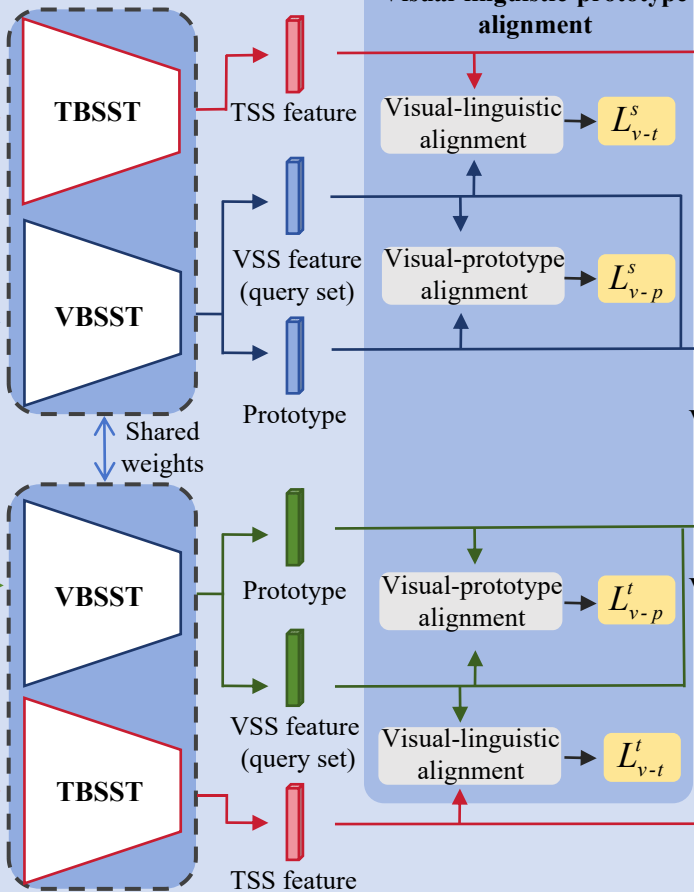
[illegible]
alignment

TBSST

TSS feature

Visual-linguistic alignment

$L_{v-t}^{s}$

VBSST

VSS feature (query set)

Visual-prototype alignment

$L_{v-p}^{s}$

Prototype

Shared weights

VBSST

Prototype

Visual-prototype alignment

$L_{v-p}^{t}$

VSS feature (query set)

Visual-linguistic alignment

$L_{v-t}^{t}$

TBSST

TSS feature